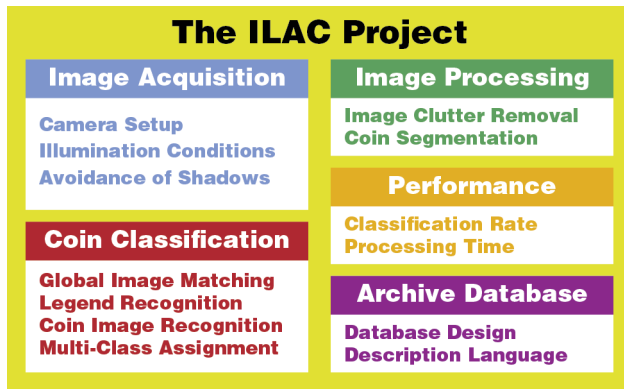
The ILAC Project

Image Acquisition

Camera Setup
Illumination Conditions
Avoidance of Shadows

Coin Classification

Global Image Matching
Legend Recognition
Coin Image Recognition
Multi-Class Assignment

Image Processing

Image Clutter Removal
Coin Segmentation

Performance

Classification Rate
Processing Time

Archive Database

Database Design
Description Language